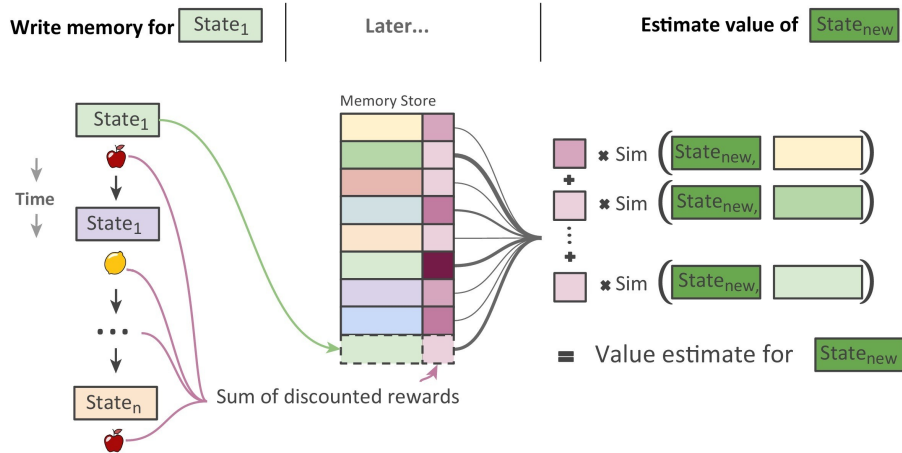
Write memory for $\text{State}_1$

Later...

Estimate value of $\text{State}_{\text{new}}$

Time

$\text{State}_1$

$\text{State}_1$

...

$\text{State}_n$

Memory Store

Sum of discounted rewards

× Sim ( $\text{State}_{\text{new}}$, )

+

× Sim ( $\text{State}_{\text{new}}$, )

+

× Sim ( $\text{State}_{\text{new}}$, )

= Value estimate for $\text{State}_{\text{new}}$